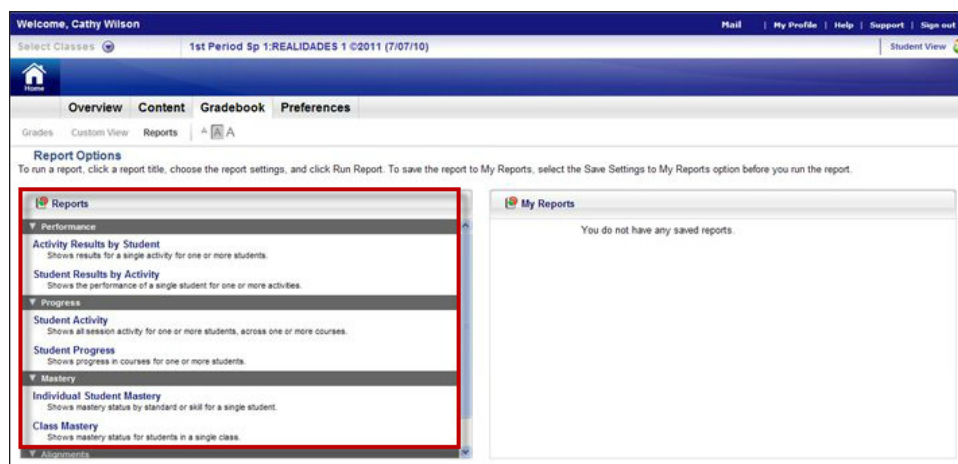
Welcome, Cathy Wilson

Mail | My Profile | Help | Support | Sign out

Select Classes

1st Period Sp 1:REALIDADES 1 ©2011 (7/07/10)

Student View

Home

Overview Content Gradebook Preferences

Grades Custom View Reports A A A

Report Options

To run a report, click a report title, choose the report settings, and click Run Report. To save the report to My Reports, select the Save Settings to My Reports option before you run the report.

Reports

▼ Performance

Activity Results by Student
Shows results for a single activity for one or more students.

Student Results by Activity
Shows the performance of a single student for one or more activities.

▼ Progress

Student Activity
Shows all session activity for one or more students, across one or more courses.

Student Progress
Shows progress in courses for one or more students.

▼ Mastery

Individual Student Mastery
Shows mastery status by standard or skill for a single student.

Class Mastery
Shows mastery status for students in a single class.

▼ Alignments

My Reports

You do not have any saved reports.